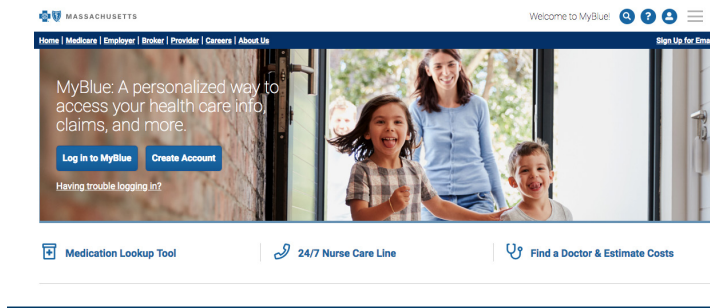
MASSACHUSETTS

Welcome to MyBlue!

Home | Medicare | Employer | Broker | Provider | Careers | About Us

Sign Up for Ema

MyBlue: A personalized way to access your health care info, claims, and more.

Log in to MyBlue

Create Account

Having trouble logging in?

Medication Lookup Tool

24/7 Nurse Care Line

Find a Doctor & Estimate Costs